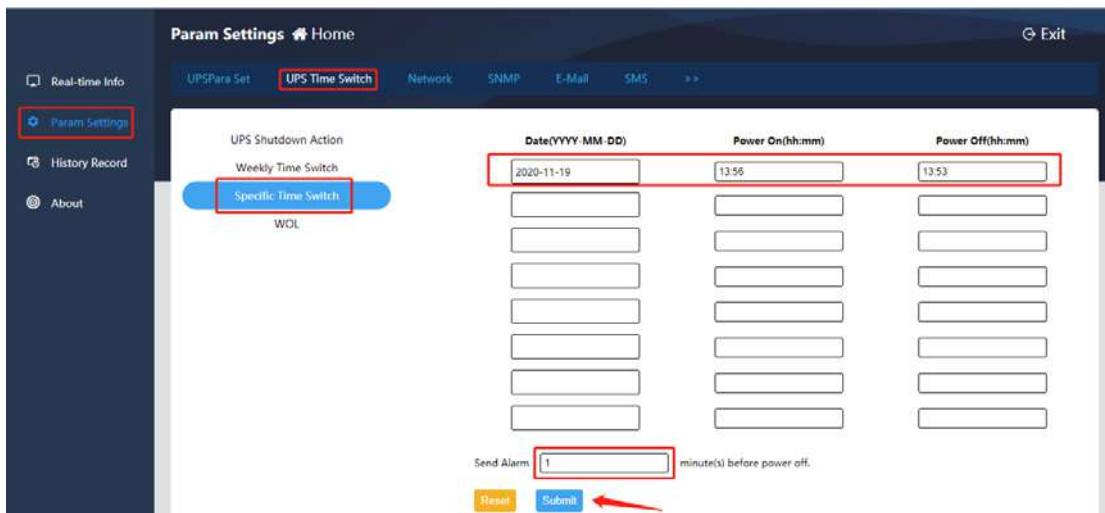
Param Settings Home

Exit

Real-time Info

Param Settings

History Record

About

UPSPara Set

UPS Time Switch

Network

SNMP

E-Mail

SMS

>>

UPS Shutdown Action

Weekly Time Switch

Specific Time Switch

WOL

| Date(YYYY-MM-DD) | Power On(hh:mm) | Power Off(hh:mm) |
|---|---|---|
| 2020-11-19 | 13:56 | 13:53 |
| | | |
| | | |
| | | |
| | | |
| | | |
| | | |
| | | |

Send Alarm 1 minute(s) before power off.

Reset

Submit